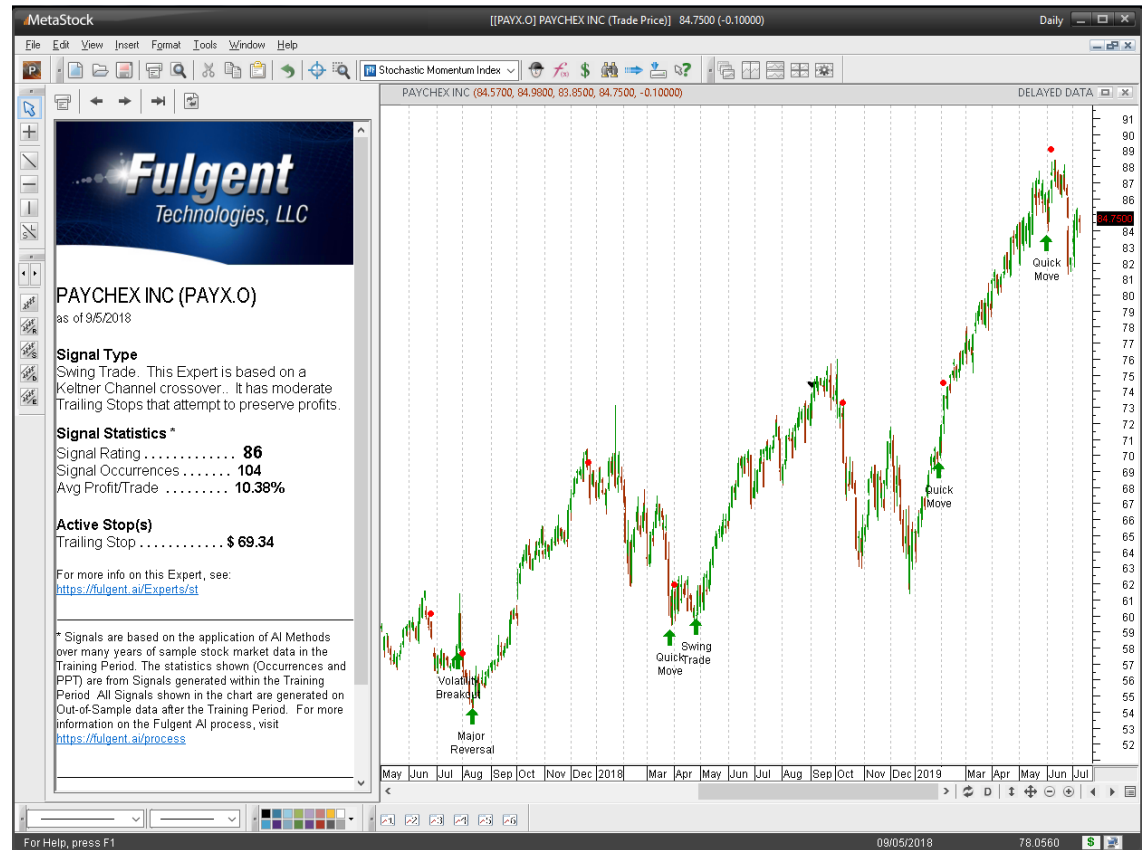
MetaStock

[[PAYX.O] PAYCHEX INC (Trade Price)] 84.7500 (-0.10000)

Daily

File Edit View Insert Format Tools Window Help

Stochastic Momentum Index

PAYCHEX INC (84.5700, 84.9800, 83.8500, 84.7500, -0.10000)

DELAYED DATA

Fulgent Technologies, LLC

PAYCHEX INC (PAYX.O)
as of 9/5/2018

Signal Type
Swing Trade. This Expert is based on a Keltner Channel crossover.. It has moderate Trailing Stops that attempt to preserve profits.

Signal Statistics *
Signal Rating . . . . . . . . . . . . . 86
Signal Occurrences . . . . . . . 104
Avg Profit/Trade . . . . . . . . . 10.38%

Active Stop(s)
Trailing Stop . . . . . . . . . . . . $ 69.34

For more info on this Expert, see:
https://fulgent.ai/Experts/st

* Signals are based on the application of AI Methods over many years of sample stock market data in the Training Period. The statistics shown (Occurrences and PPT) are from Signals generated within the Training Period All Signals shown in the chart are generated on Out-of-Sample data after the Training Period. For more information on the Fulgent AI process, visit
https://fulgent.ai/process

Volatility Breakout
Major Reversal
Quick Move
Swing Trade
Quick Move
Quick Move

91 90 89 88 87 86 84.7500 84 83 82 81 80 79 78 77 76 75 74 73 72 71 70 69 68 67 66 65 64 63 62 61 60 59 58 57 56 55 54 53 52

May Jun Jul Aug Sep Oct Nov Dec 2018 Mar Apr May Jun Jul Aug Sep Oct Nov Dec 2019 Mar Apr May Jun Jul

D

For Help, press F1

09/05/2018

78.0560